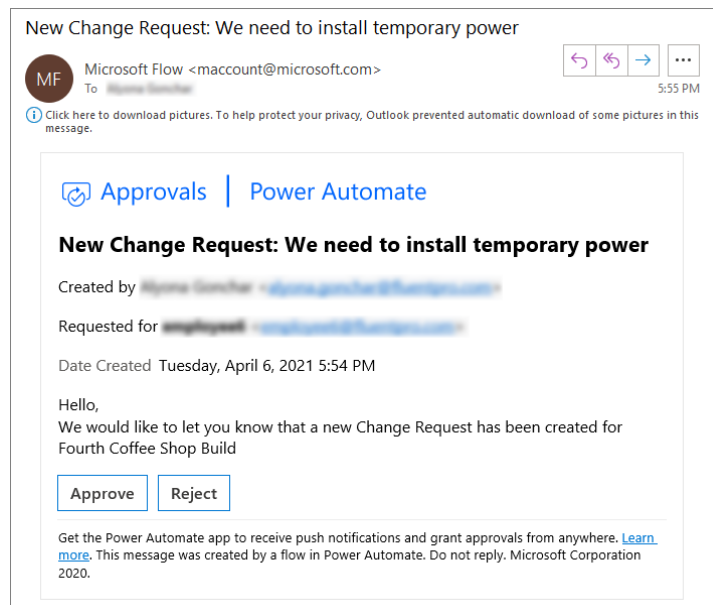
New Change Request: We need to install temporary power

MF

Microsoft Flow <maccount@microsoft.com>

To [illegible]

5:55 PM

Click here to download pictures. To help protect your privacy, Outlook prevented automatic download of some pictures in this message.

Approvals | Power Automate

New Change Request: We need to install temporary power

Created by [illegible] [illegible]

Requested for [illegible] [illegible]

Date Created Tuesday, April 6, 2021 5:54 PM

Hello,
We would like to let you know that a new Change Request has been created for Fourth Coffee Shop Build

Approve

Reject

Get the Power Automate app to receive push notifications and grant approvals from anywhere. Learn more. This message was created by a flow in Power Automate. Do not reply. Microsoft Corporation 2020.